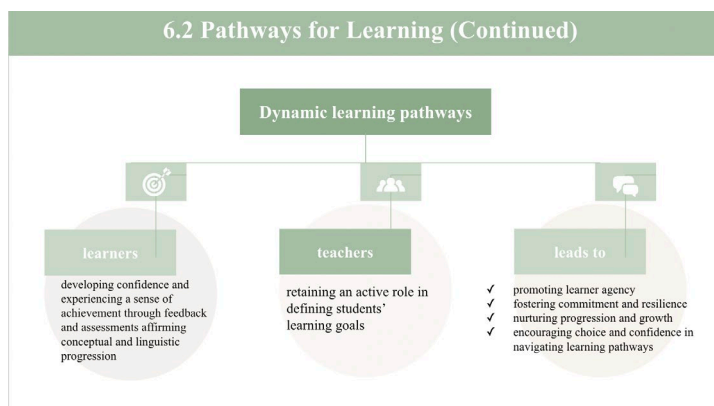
6.2 Pathways for Learning (Continued)

Dynamic learning pathways

learners

developing confidence and experiencing a sense of achievement through feedback and assessments affirming conceptual and linguistic progression

teachers

retaining an active role in defining students' learning goals

leads to

✓ promoting learner agency
✓ fostering commitment and resilience
✓ nurturing progression and growth
✓ encouraging choice and confidence in navigating learning pathways